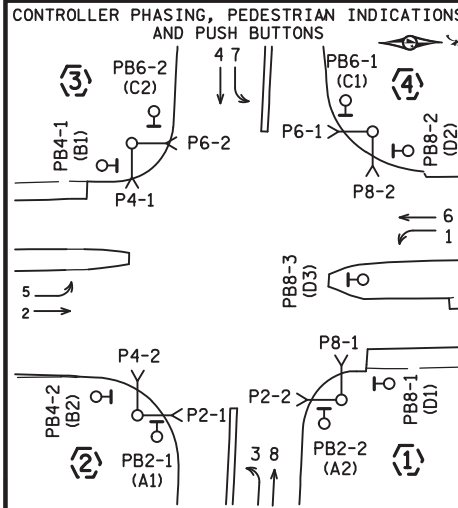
CONTROLLER PHASING, PEDESTRIAN INDICATIONS AND PUSH BUTTONS

3
PB6-2
(C2)
4 7
PB6-1
(C1)
4
PB4-1
(B1)
P6-2
P6-1
PB8-2
(D2)
P4-1
P8-2
6
1
PB8-3
(D3)
5
2
P4-2
P8-1
PB4-2
(B2)
P2-1
P2-2
PB8-1
(D1)
2
PB2-1
(A1)
3 8
PB2-2
(A2)
1